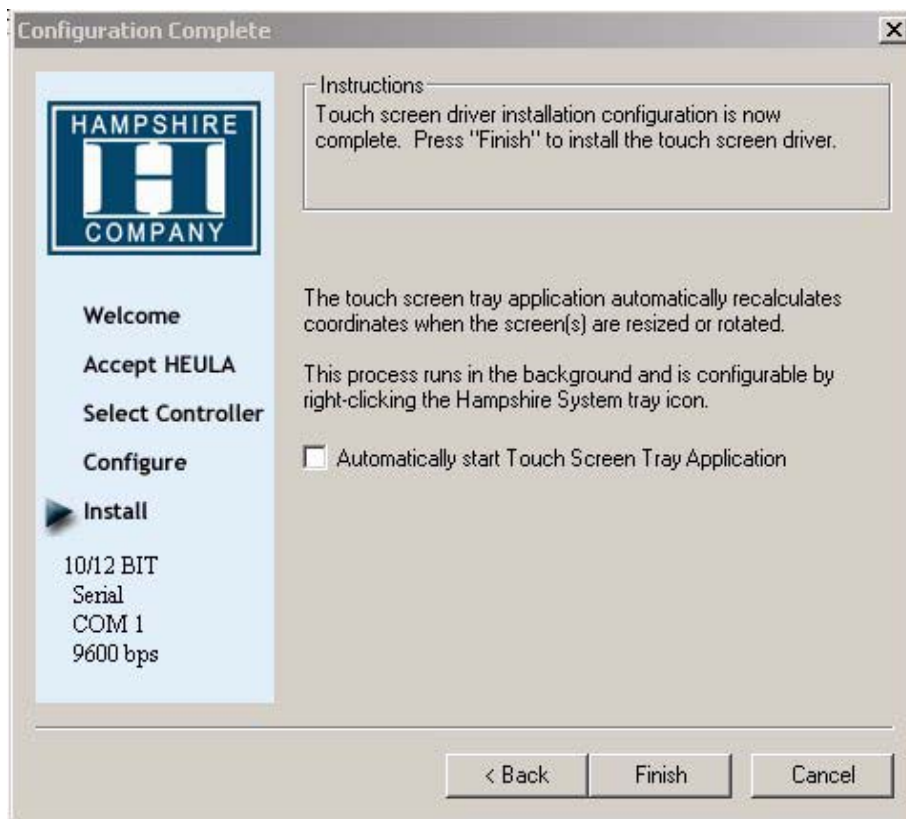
Configuration Complete

×

HAMPSHIRE
COMPANY

Welcome

Accept HEULA

Select Controller

Configure

Install

10/12 BIT
Serial
COM 1
9600 bps

Instructions
Touch screen driver installation configuration is now complete. Press "Finish" to install the touch screen driver.

The touch screen tray application automatically recalculates coordinates when the screen(s) are resized or rotated.

This process runs in the background and is configurable by right-clicking the Hampshire System tray icon.

Automatically start Touch Screen Tray Application

< Back

Finish

Cancel